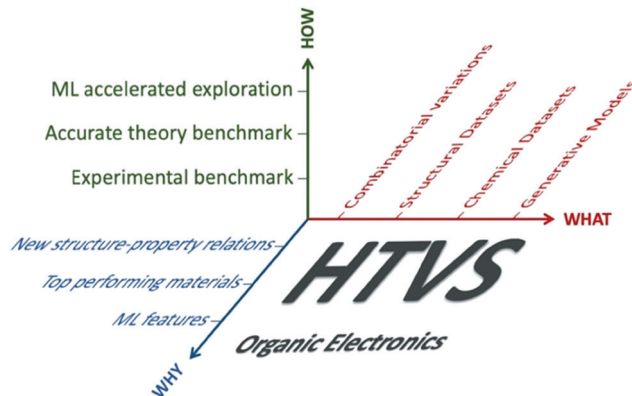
HOW

ML accelerated exploration
Accurate theory benchmark
Experimental benchmark

Combinatorial variations
Structural Datasets
Chemical Datasets
Generative Models

WHAT

New structure-property relations
Top performing materials
ML features

WHY

HTVS
Organic Electronics